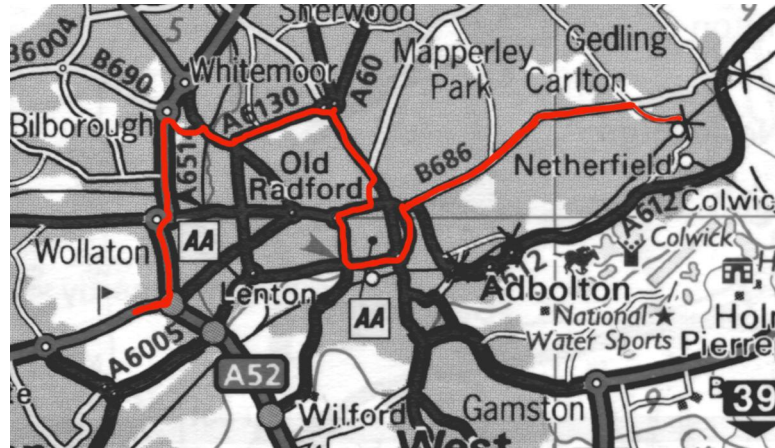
Sherwood
B6004
B690
Whitemoor
A6130
A60
Mapperley Park
Gedling
Carlton
Bilborough
A6514
Old Radford
B686
Netherfield
A612
Colwic
Colwick
Wollaton
AA
Lenton
AA
A612
Adbolton
National Water Sports
Holr
Pierre
A6005
A52
Wilford
Gamston
West
39